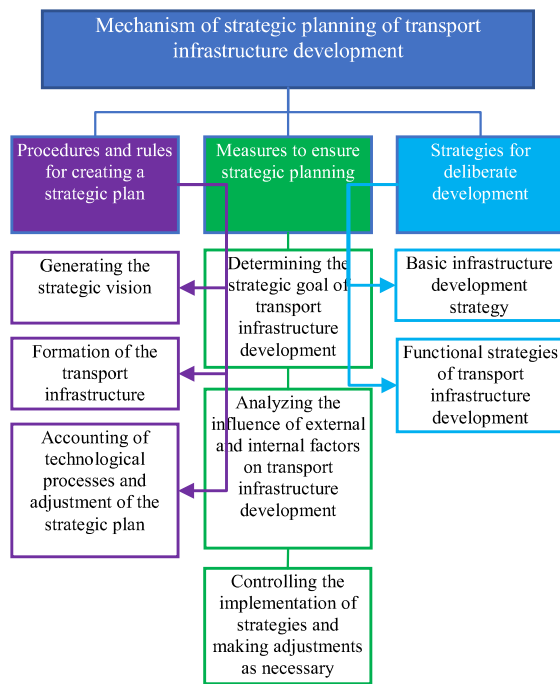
Mechanism of strategic planning of transport infrastructure development

Procedures and rules for creating a strategic plan

Measures to ensure strategic planning

Strategies for deliberate development

Generating the strategic vision

Formation of the transport infrastructure

Accounting of technological processes and adjustment of the strategic plan

Determining the strategic goal of transport infrastructure development

Analyzing the influence of external and internal factors on transport infrastructure development

Controlling the implementation of strategies and making adjustments as necessary

Basic infrastructure development strategy

Functional strategies of transport infrastructure development